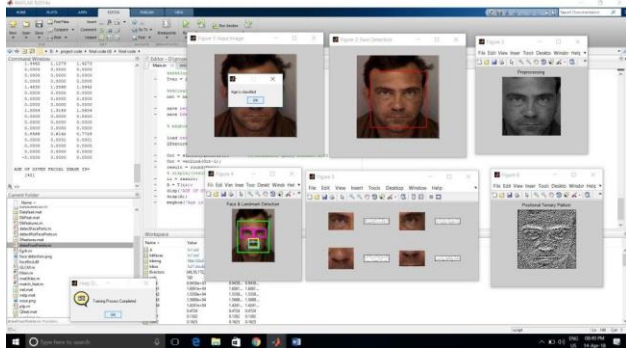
MATLAB R2016a

HOME PLOTS APPS EDITOR PUBLISH VIEW

Command Window

1.4901 1.1279 1.4270
0.0000 0.0000 0.0000
0.0000 0.0000 0.0000
1.4830 1.3990 1.3990
0.0000 0.0000 0.0000

END OF EXTRACTION FEATURES

Current Folder

Workspace

Figure 7: Input Image

Face is classified

OK

Figure 2: Face Detection

Figure 3

File Edit View Insert Tools Desktop Window Help

Preprocessing

Figure 4

File Edit View Insert Tools Desktop Window Help

Face & Landmark Detection

Figure 5

File Edit View Insert Tools Desktop Window Help

Figure 6

File Edit View Insert Tools Desktop Window Help

Positional Ternary Pattern

Help Di...

Training Process Completed

OK

Type here to search